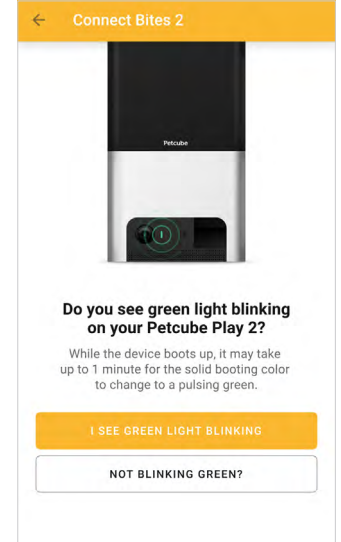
Connect Bites 2

Petcube

Do you see green light blinking on your Petcube Play 2?

While the device boots up, it may take up to 1 minute for the solid booting color to change to a pulsing green.

I SEE GREEN LIGHT BLINKING

NOT BLINKING GREEN?